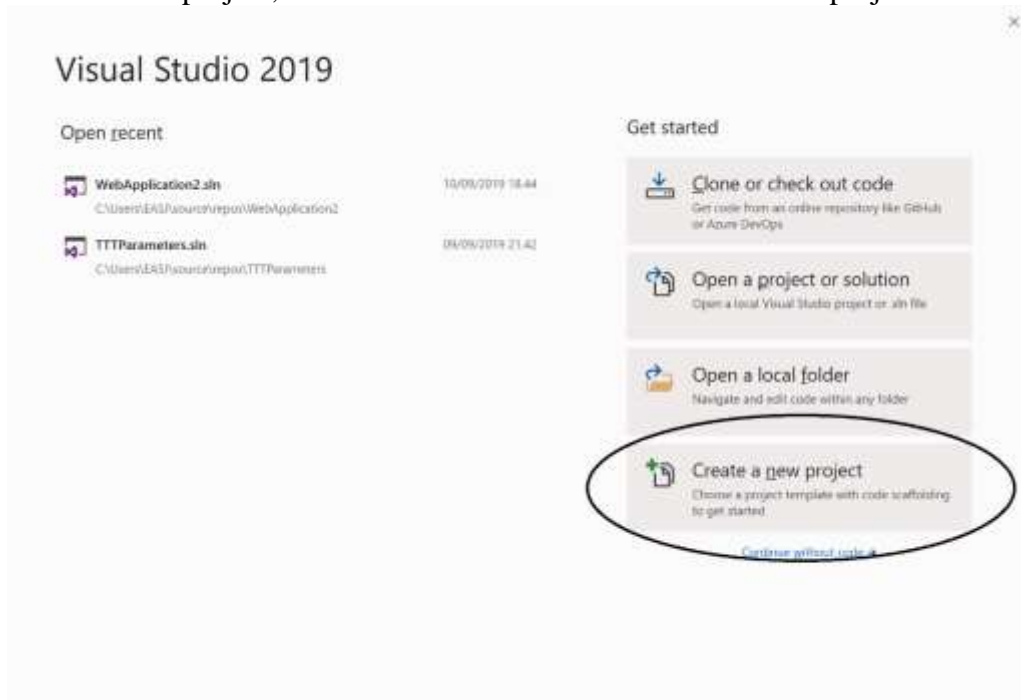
Visual Studio 2019

Open recent

WebApplication2.sln
C:\Users\EAS\source\repos\WebApplication2
10/09/2019 18:44

TTTParameters.sln
C:\Users\EAS\source\repos\TTTParameters
09/09/2019 21:42

Get started

Clone or check out code
Get code from an online repository like GitHub or Azure DevOps

Open a project or solution
Open a local Visual Studio project or .sln file

Open a local folder
Navigate and edit code within any folder

Create a new project
Choose a project template with code scaffolding to get started

Continue without code →